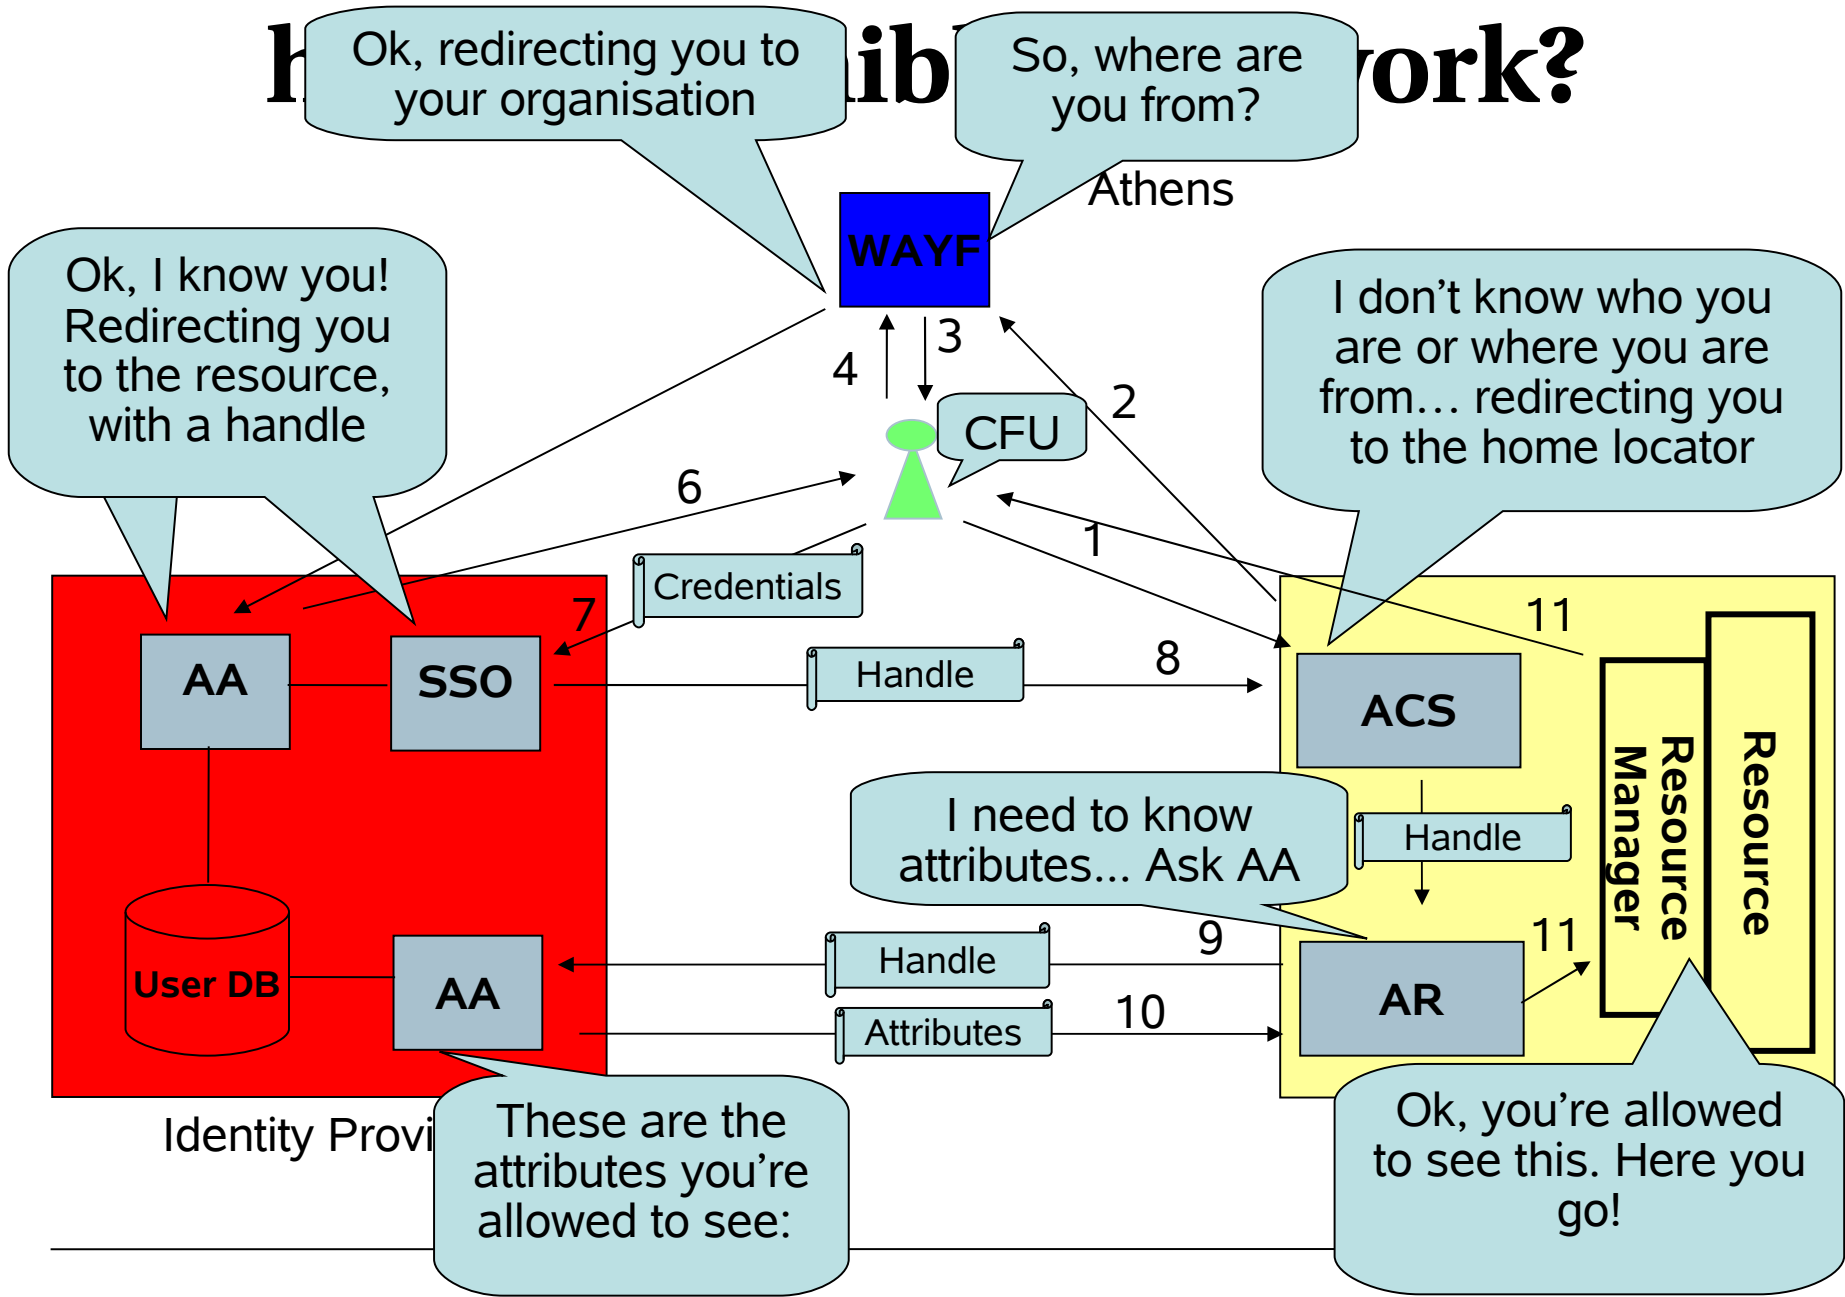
h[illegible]ib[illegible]ork?

Ok, redirecting you to your organisation

So, where are you from?

Athens

WAYF

Ok, I know you! Redirecting you to the resource, with a handle

I don’t know who you are or where you are from… redirecting you to the home locator

4

3

2

CFU

6

1

Credentials

7

11

AA

SSO

Handle

8

ACS

Resource Manager

Resource

I need to know attributes… Ask AA

Handle

9

11

User DB

AA

Handle

AR

Attributes

10

Identity Provi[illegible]

These are the attributes you’re allowed to see:

Ok, you’re allowed to see this. Here you go!